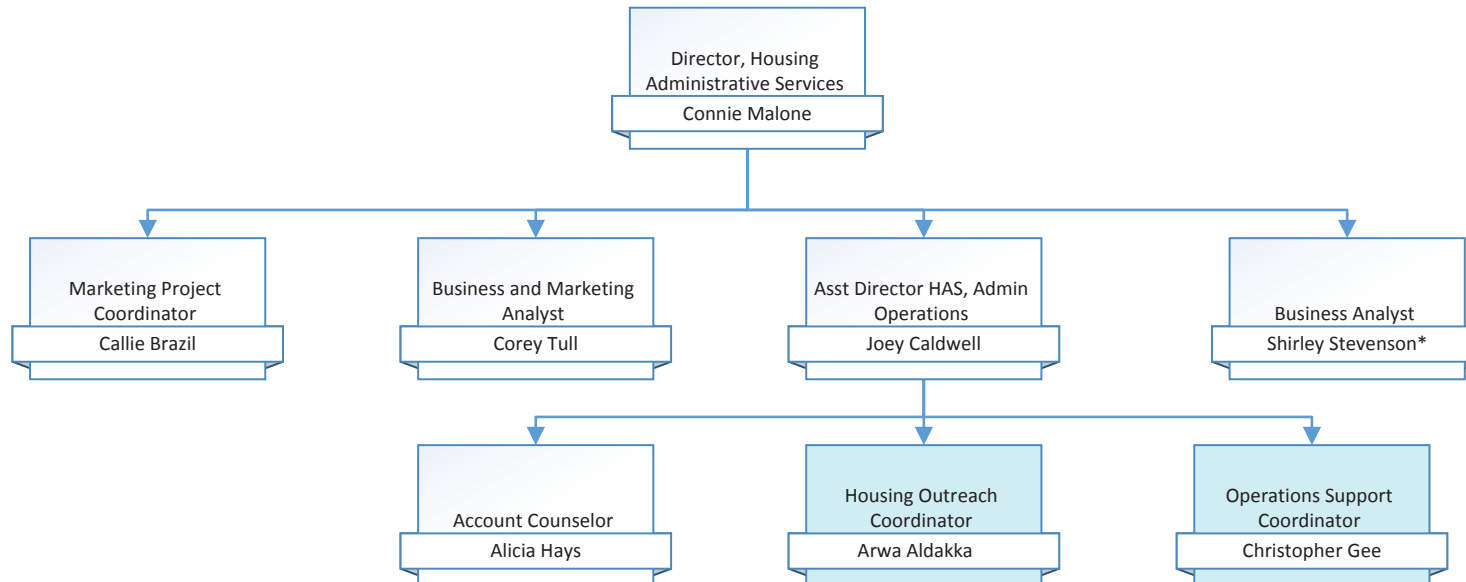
Director, Housing Administrative Services
Connie Malone

Marketing Project Coordinator
Callie Brazil

Business and Marketing Analyst
Corey Tull

Asst Director HAS, Admin Operations
Joey Caldwell

Business Analyst
Shirley Stevenson*

Account Counselor
Alicia Hays

Housing Outreach Coordinator
Arwa Aldakka

Operations Support Coordinator
Christopher Gee